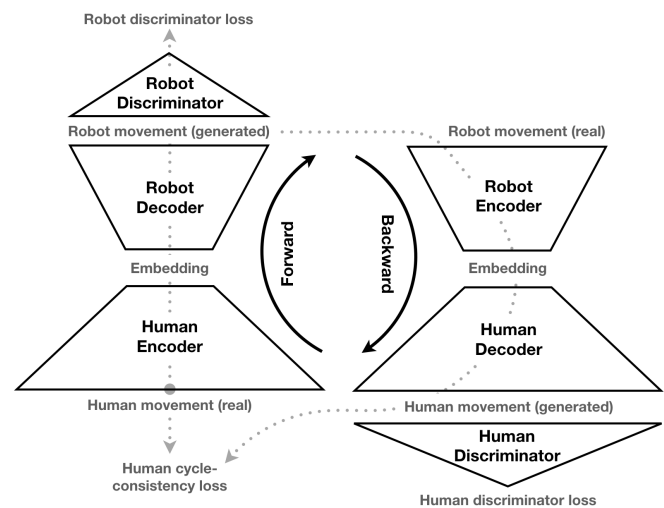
Robot discriminator loss

Robot Discriminator

Robot movement (generated)

Robot movement (real)

Robot Decoder

Forward

Backward

Robot Encoder

Embedding

Embedding

Human Encoder

Human Decoder

Human movement (real)

Human movement (generated)

Human cycle-consistency loss

Human Discriminator

Human discriminator loss